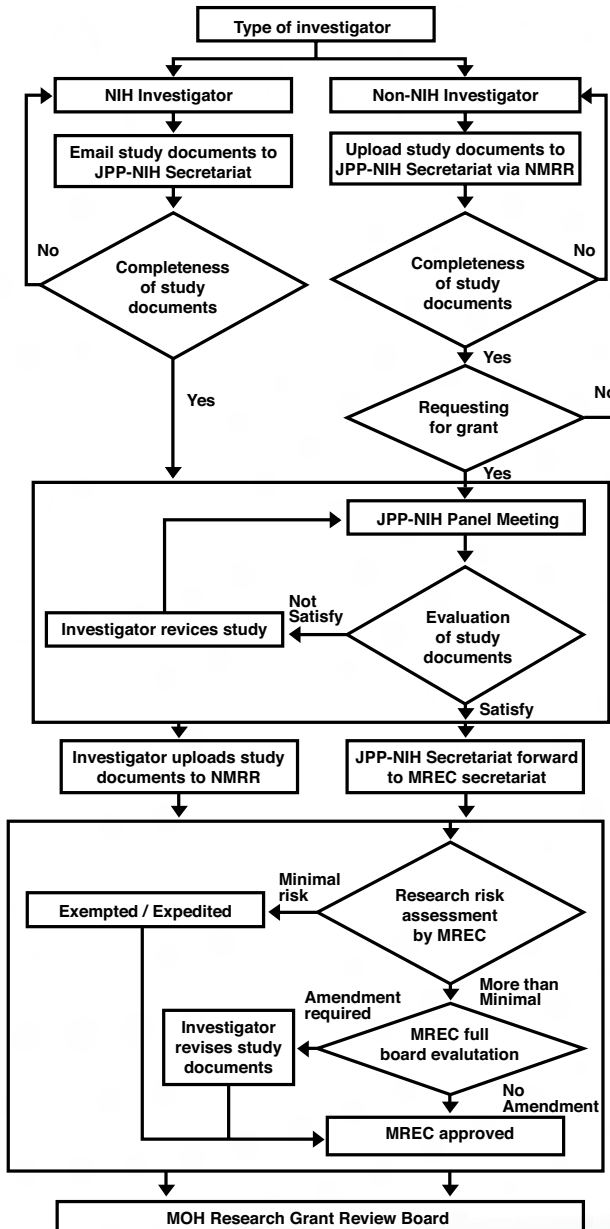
Type of investigator

NIH Investigator

Non-NIH Investigator

Email study documents to JPP-NIH Secretariat

Upload study documents to JPP-NIH Secretariat via NMRR

No

Completeness of study documents

No

Completeness of study documents

Yes

Yes

Requesting for grant

No

Yes

JPP-NIH Panel Meeting

Not Satisfy

Investigator revices study

Evaluation of study documents

Satisfy

Investigator uploads study documents to NMRR

JPP-NIH Secretariat forward to MREC secretariat

Minimal risk

Exempted / Expedited

Research risk assessment by MREC

More than Minimal

Amendment required

Investigator revises study documents

MREC full board evaluation

No Amendment

MREC approved

MOH Research Grant Review Board